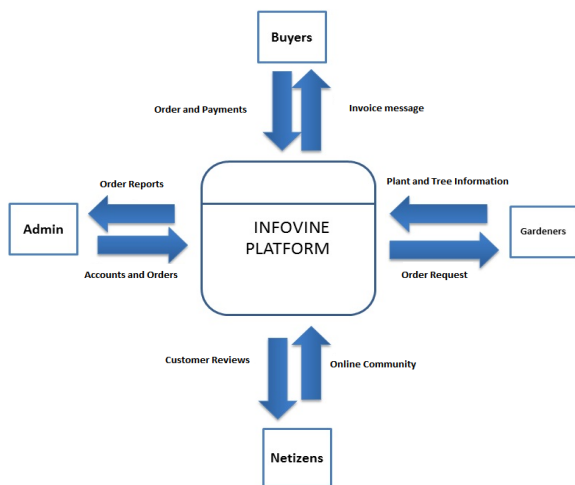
Buyers

Order and Payments

Invoice message

Order Reports

Plant and Tree Information

Admin

INFOVINE PLATFORM

Gardeners

Accounts and Orders

Order Request

Customer Reviews

Online Community

Netizens